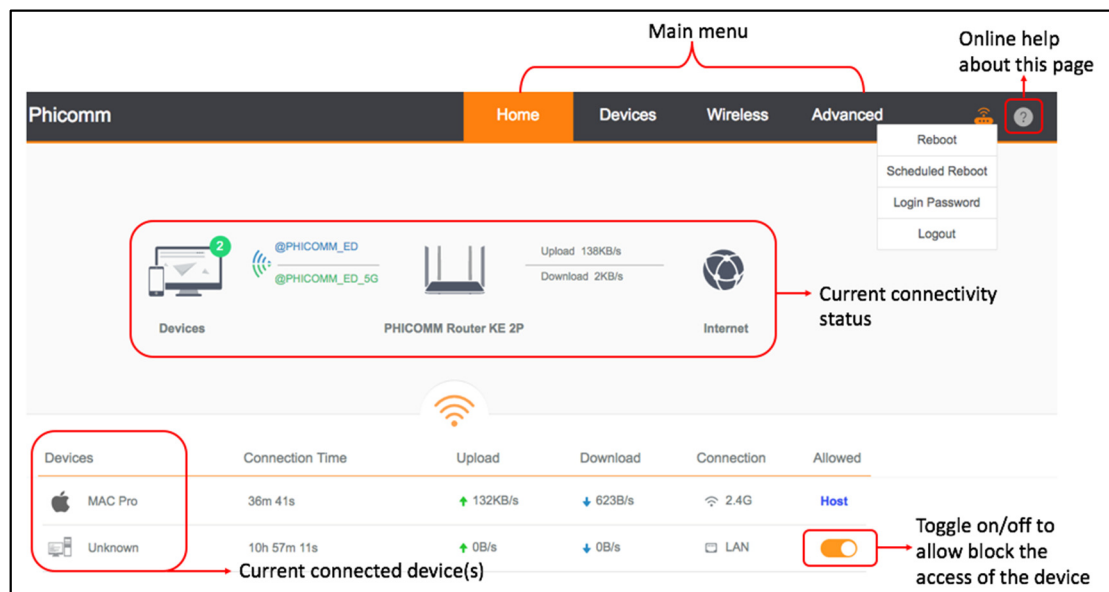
Main menu

Online help about this page

Phicomm

Home Devices Wireless Advanced

?

Reboot
Scheduled Reboot
Login Password
Logout

2

@PHICOMM_ED
@PHICOMM_ED_5G

Upload 138KB/s
Download 2KB/s

Devices

PHICOMM Router KE 2P

Internet

Current connectivity status

| Devices | Connection Time | Upload | Download | Connection | Allowed |
|---|---|---|---|---|---|
| MAC Pro | 36m 41s | 132KB/s | 623B/s | 2.4G | Host |
| Unknown | 10h 57m 11s | 0B/s | 0B/s | LAN | |

Current connected device(s)

Toggle on/off to allow block the access of the device